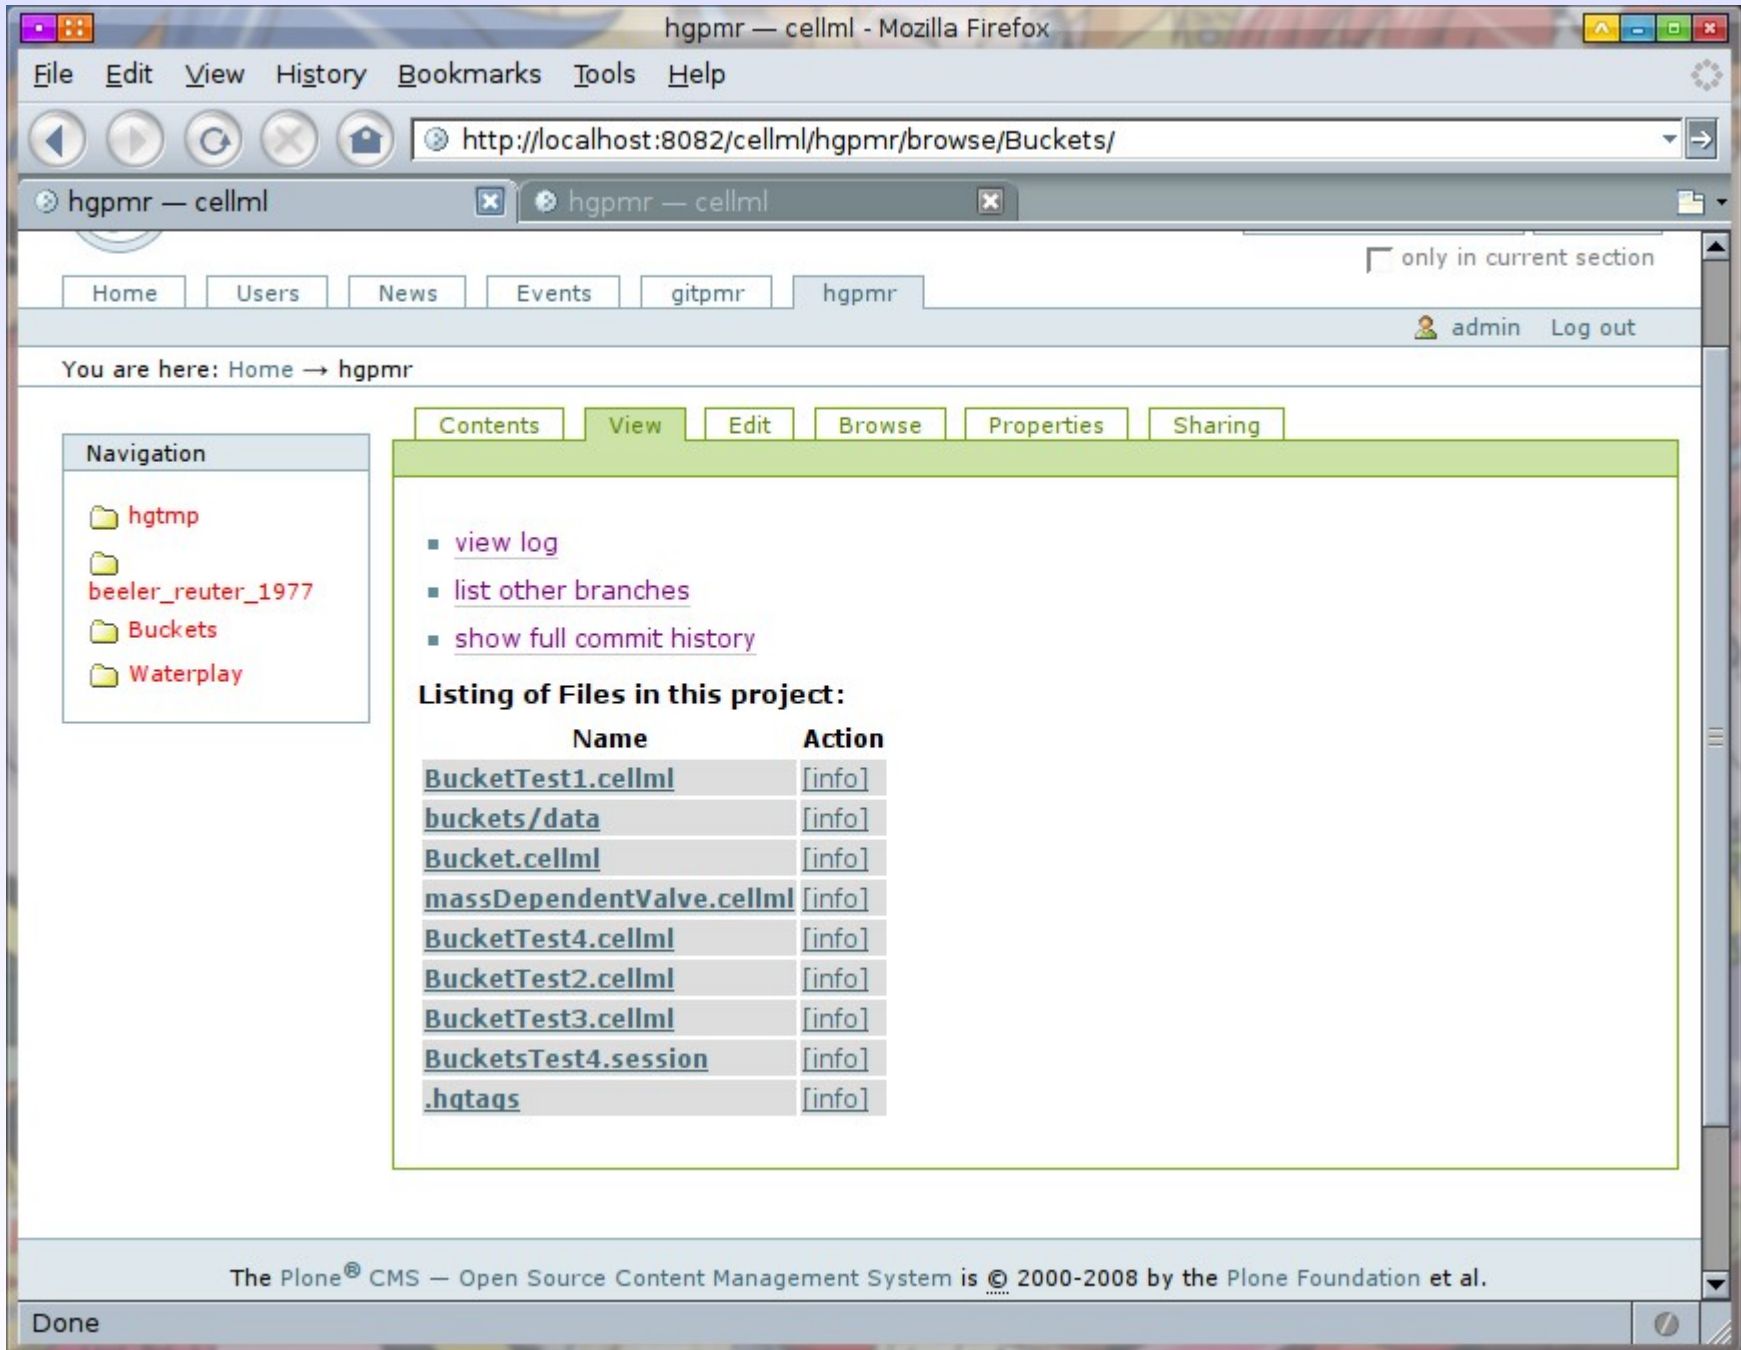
hgpmr — cellml - Mozilla Firefox

File Edit View History Bookmarks Tools Help

http://localhost:8082/cellml/hgpmr/browse/Buckets/

hgpmr — cellml

hgpmr — cellml

only in current section

Home Users News Events gitpmr hgpmr

admin Log out

You are here: Home → hgpmr

Navigation

hgtmp

beeler_reuter_1977

Buckets

Waterplay

Contents View Edit Browse Properties Sharing

- view log
- list other branches
- show full commit history

Listing of Files in this project:

| Name | Action |
|---|---|
| BucketTest1.cellml | [info] |
| buckets/data | [info] |
| Bucket.cellml | [info] |
| massDependentValve.cellml | [info] |
| BucketTest4.cellml | [info] |
| BucketTest2.cellml | [info] |
| BucketTest3.cellml | [info] |
| BucketsTest4.session | [info] |
| .hgtags | [info] |

The Plone® CMS — Open Source Content Management System is © 2000-2008 by the Plone Foundation et al.

Done